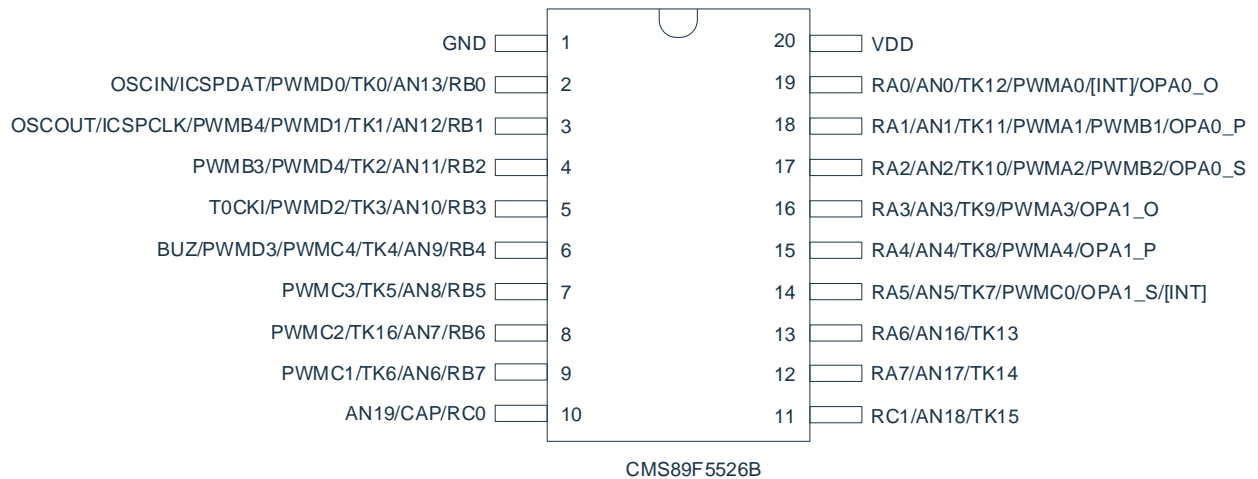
GND 1
OSCIN/ICSPDAT/PWMD0/TK0/AN13/RB0 2
OSCOUT/ICSPCLK/PWMB4/PWMD1/TK1/AN12/RB1 3
PWMB3/PWMD4/TK2/AN11/RB2 4
T0CKI/PWMD2/TK3/AN10/RB3 5
BUZ/PWMD3/PWMC4/TK4/AN9/RB4 6
PWMC3/TK5/AN8/RB5 7
PWMC2/TK16/AN7/RB6 8
PWMC1/TK6/AN6/RB7 9
AN19/CAP/RC0 10

20 VDD
19 RA0/AN0/TK12/PWMA0/[INT]/OPA0_O
18 RA1/AN1/TK11/PWMA1/PWMB1/OPA0_P
17 RA2/AN2/TK10/PWMA2/PWMB2/OPA0_S
16 RA3/AN3/TK9/PWMA3/OPA1_O
15 RA4/AN4/TK8/PWMA4/OPA1_P
14 RA5/AN5/TK7/PWMC0/OPA1_S/[INT]
13 RA6/AN16/TK13
12 RA7/AN17/TK14
11 RC1/AN18/TK15

CMS89F5526B